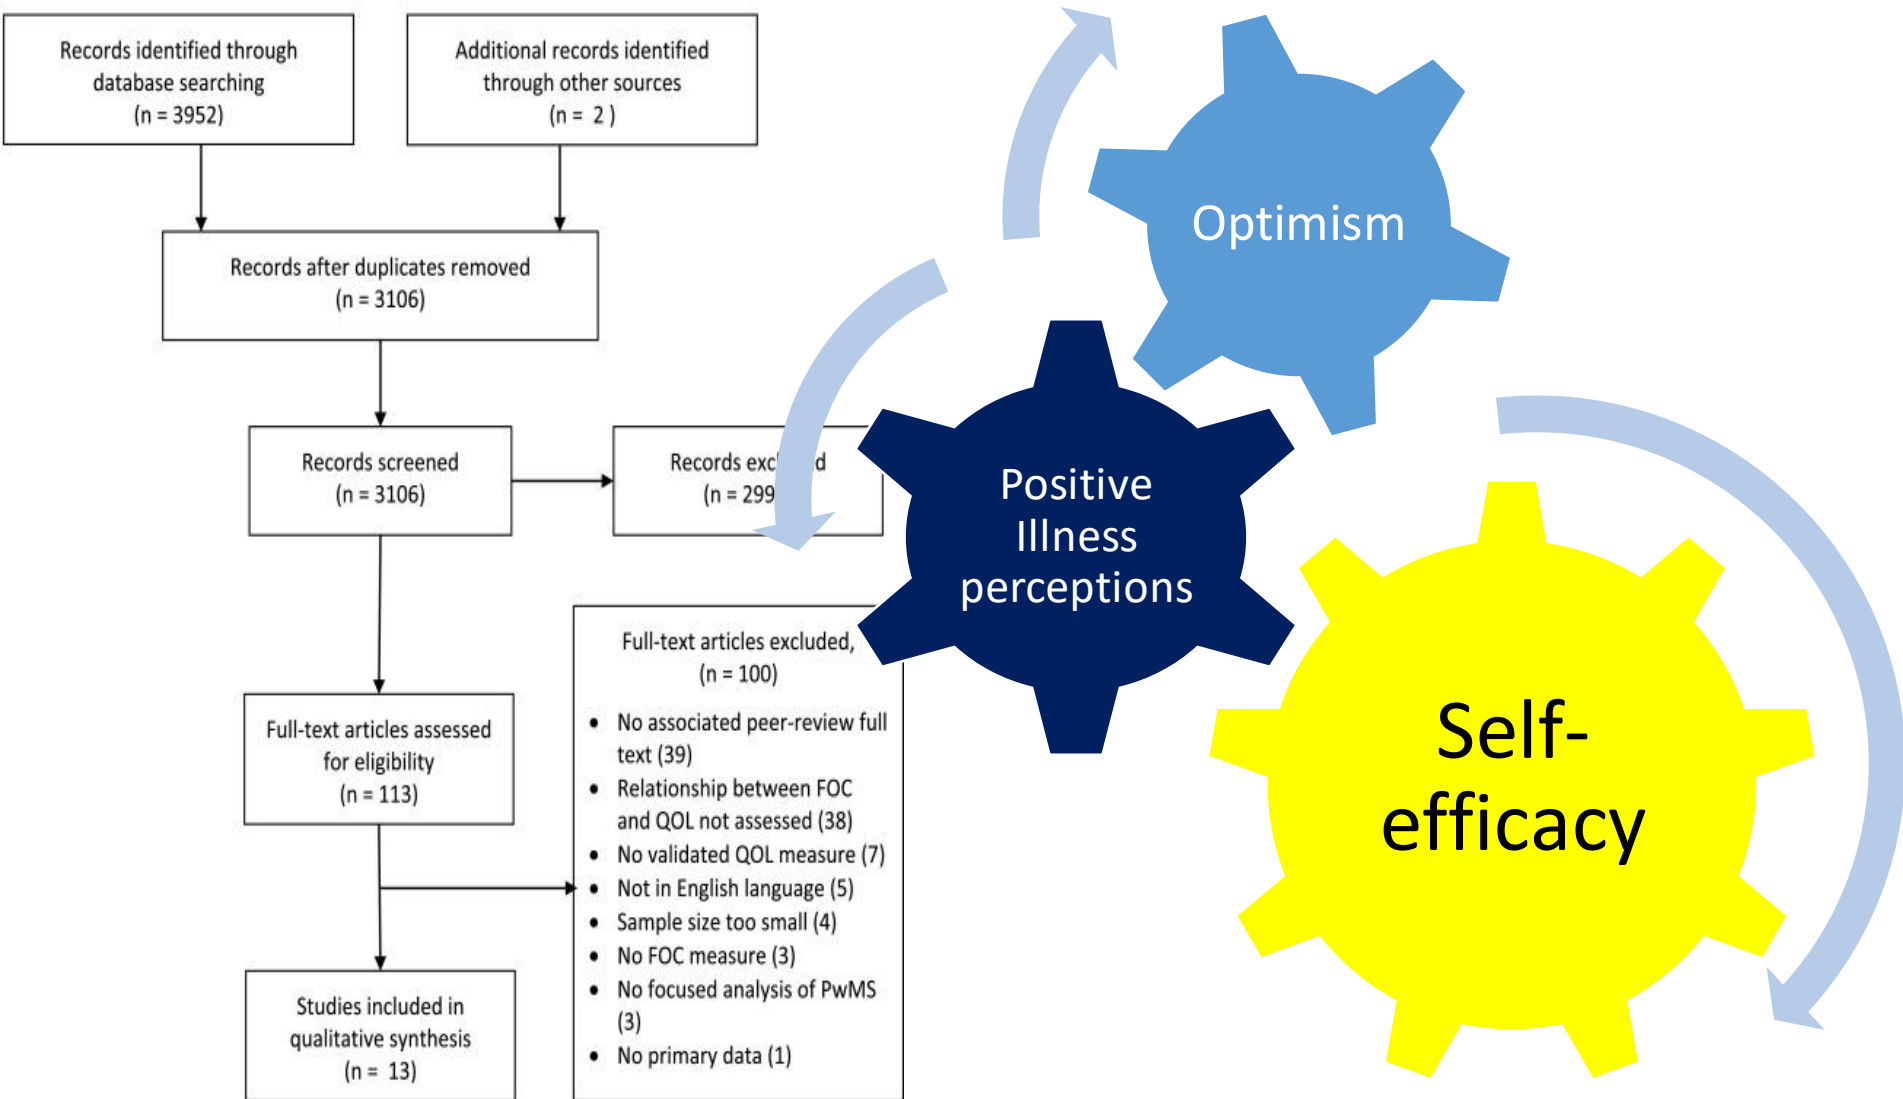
Records identified through database searching (n = 3952)

Additional records identified through other sources (n = 2 )

Records after duplicates removed (n = 3106)

Records screened (n = 3106)

Records exc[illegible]d (n = 299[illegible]

Full-text articles excluded, (n = 100)

- No associated peer-review full text (39)
- Relationship between FOC and QOL not assessed (38)
- No validated QOL measure (7)
- Not in English language (5)
- Sample size too small (4)
- No FOC measure (3)
- No focused analysis of PwMS (3)
- No primary data (1)

Full-text articles assessed for eligibility (n = 113)

Studies included in qualitative synthesis (n = 13)

Optimism

Positive Illness perceptions

Self-efficacy